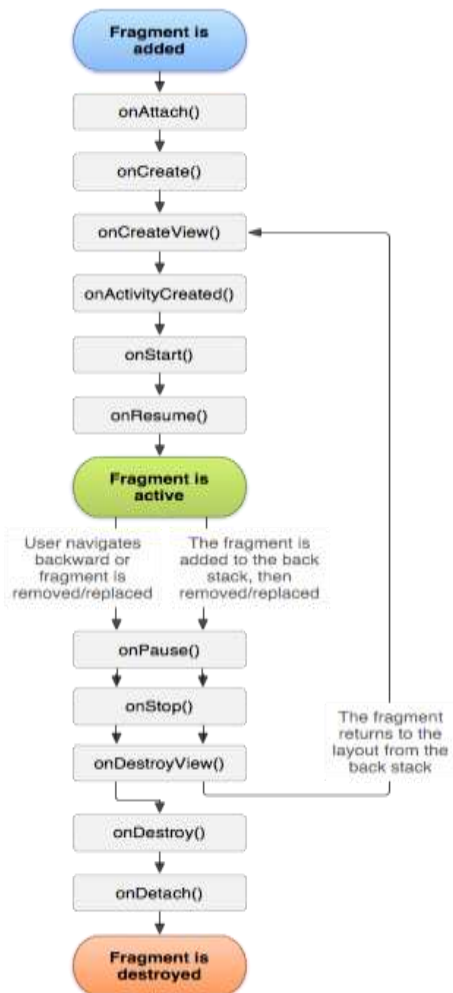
Fragment is added

onAttach()

onCreate()

onCreateView()

onActivityCreated()

onStart()

onResume()

Fragment is active

User navigates backward or fragment is removed/replaced

The fragment is added to the back stack, then removed/replaced

onPause()

onStop()

onDestroyView()

The fragment returns to the layout from the back stack

onDestroy()

onDetach()

Fragment is destroyed